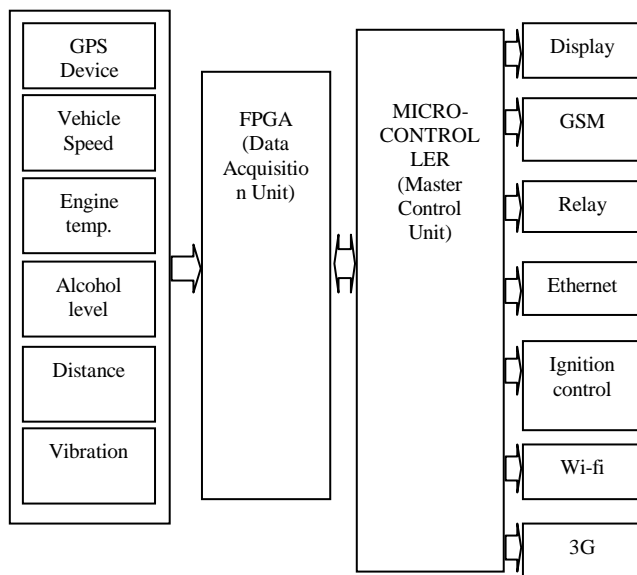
GPS Device

Vehicle Speed

Engine temp.

Alcohol level

Distance

Vibration

FPGA (Data Acquisitio n Unit)

MICRO-CONTROL LER (Master Control Unit)

Display

GSM

Relay

Ethernet

Ignition control

Wi-fi

3G